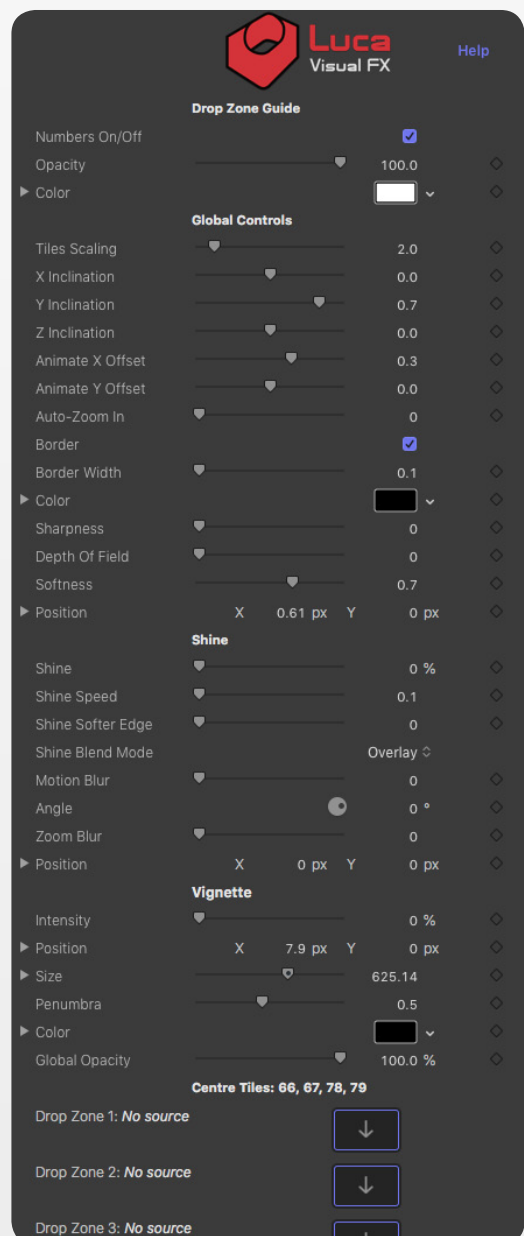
Luca
Visual FX
Help

Drop Zone Guide

Numbers On/Off
Opacity 100.0
Color

Global Controls

Tiles Scaling 2.0
X Inclination 0.0
Y Inclination 0.7
Z Inclination 0.0
Animate X Offset 0.3
Animate Y Offset 0.0
Auto-Zoom In 0
Border
Border Width 0.1
Color
Sharpness 0
Depth Of Field 0
Softness 0.7
Position X 0.61 px Y 0 px

Shine

Shine 0 %
Shine Speed 0.1
Shine Softer Edge 0
Shine Blend Mode Overlay
Motion Blur 0
Angle 0 °
Zoom Blur 0
Position X 0 px Y 0 px

Vignette

Intensity 0 %
Position X 7.9 px Y 0 px
Size 625.14
Penumbra 0.5
Color
Global Opacity 100.0 %

Centre Tiles: 66, 67, 78, 79

Drop Zone 1: No source

Drop Zone 2: No source

Drop Zone 3: No source